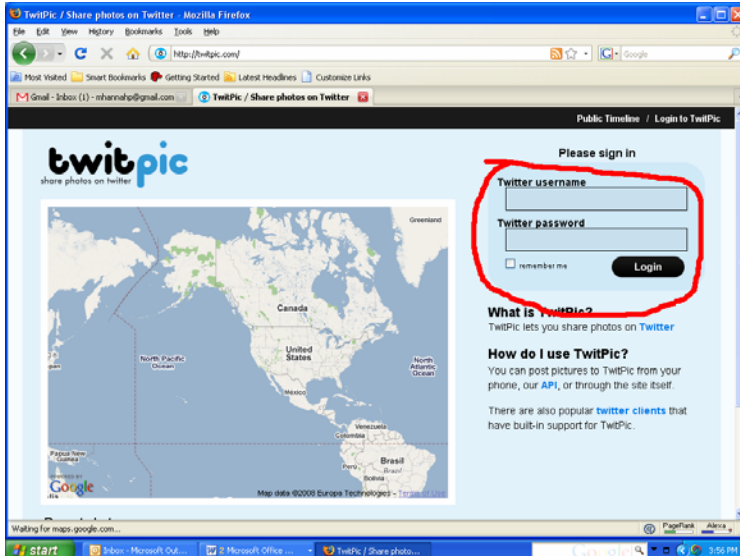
TwitPic / Share photos on Twitter - Mozilla Firefox

File Edit View History Bookmarks Tools Help

http://twitpic.com/

Google

Most Visited Smart Bookmarks Getting Started Latest Headlines Customize Links

Gmail - Inbox (1) - mhannahp@gmail.com

TwitPic / Share photos on Twitter

Public Timeline / Login to TwitPic

twitpic
share photos on twitter

Greenland
Canada
United States
North Pacific Ocean
North Atlantic Ocean
Mexico
Venezuela
Colombia
Peru
Brasil
Bolivia
Papua New Guinea

Google
Map data ©2008 Europa Technologies - Terms of Use

Please sign in

Twitter username

Twitter password

remember me

Login

What is TwitPic?
TwitPic lets you share photos on Twitter

How do I use TwitPic?
You can post pictures to TwitPic from your phone, our API, or through the site itself.

There are also popular twitter clients that have built-in support for TwitPic.

Waiting for maps.google.com...

PageRank Alexa

start

Inbox - Microsoft Out...

2 Microsoft Office ...

TwitPic / Share photo...

3:56 PM